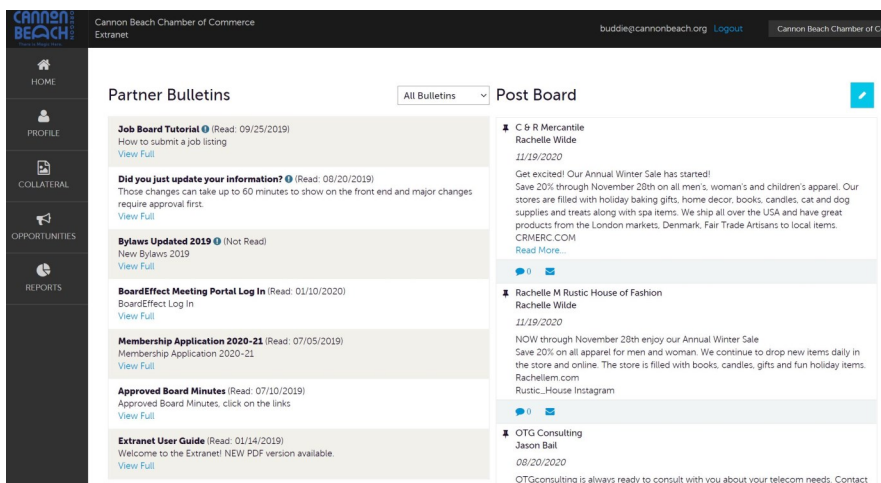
CANNON BEACH
There is Magic Here

Cannon Beach Chamber of Commerce
Extranet

buddie@cannonbeach.org Logout

Cannon Beach Chamber of C

HOME

PROFILE

COLLATERAL

OPPORTUNITIES

REPORTS

Partner Bulletins

All Bulletins

Job Board Tutorial (Read: 09/25/2019)
How to submit a job listing
View Full

Did you just update your information? (Read: 08/20/2019)
Those changes can take up to 60 minutes to show on the front end and major changes require approval first.
View Full

Bylaws Updated 2019 (Not Read)
New Bylaws 2019
View Full

BoardEffect Meeting Portal Log In (Read: 01/10/2020)
BoardEffect Log In
View Full

Membership Application 2020-21 (Read: 07/05/2019)
Membership Application 2020-21
View Full

Approved Board Minutes (Read: 07/10/2019)
Approved Board Minutes, click on the links
View Full

Extranet User Guide (Read: 01/14/2019)
Welcome to the Extranet! NEW PDF version available.
View Full

Post Board

C & R Mercantile
Rachelle Wilde
11/19/2020
Get excited! Our Annual Winter Sale has started!
Save 20% through November 28th on all men's, woman's and children's apparel. Our stores are filled with holiday baking gifts, home decor, books, candles, cat and dog supplies and treats along with spa items. We ship all over the USA and have great products from the London markets, Denmark, Fair Trade Artisans to local items.
CRMERC.COM
Read More...
0

Rachelle M Rustic House of Fashion
Rachelle Wilde
11/19/2020
NOW through November 28th enjoy our Annual Winter Sale
Save 20% on all apparel for men and woman. We continue to drop new items daily in the store and online. The store is filled with books, candles, gifts and fun holiday items.
Rachellem.com
Rustic_House Instagram
0

OTG Consulting
Jason Bail
08/20/2020
OTGconsulting is always ready to consult with you about your telecom needs. Contact